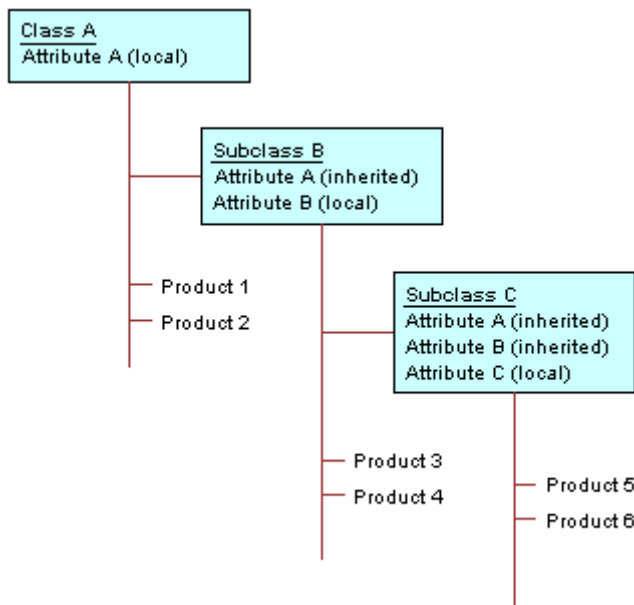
Class A
Attribute A (local)

Subclass B
Attribute A (inherited)
Attribute B (local)

Product 1
Product 2

Subclass C
Attribute A (inherited)
Attribute B (inherited)
Attribute C (local)

Product 3
Product 4

Product 5
Product 6